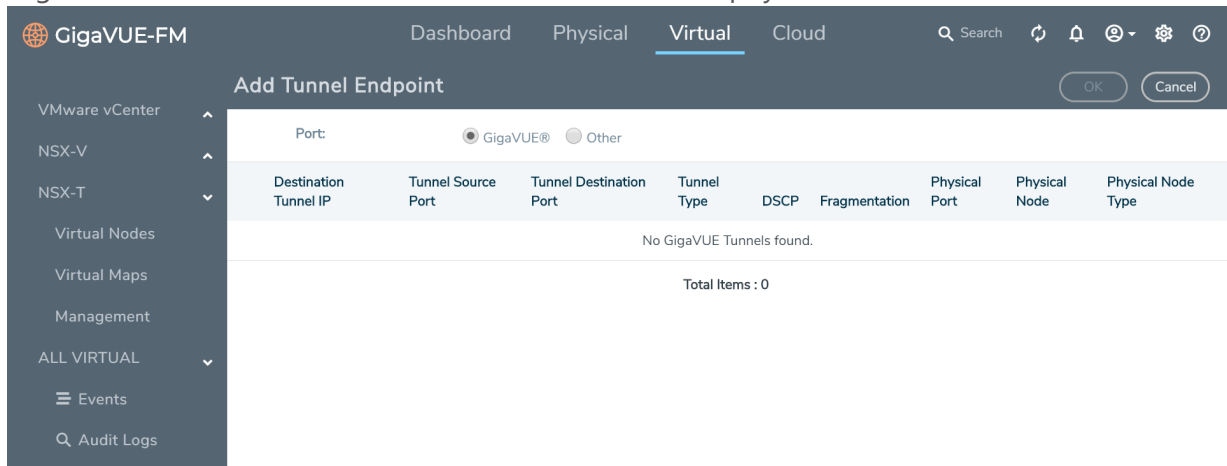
GigaVUE-FM

Dashboard Physical Virtual Cloud

Search

VMware vCenter

NSX-V

NSX-T

Virtual Nodes

Virtual Maps

Management

ALL VIRTUAL

Events

Audit Logs

Add Tunnel Endpoint

OK Cancel

Port: GigaVUE® Other

| Destination Tunnel IP | Tunnel Source Port | Tunnel Destination Port | Tunnel Type | DSCP | Fragmentation | Physical Port | Physical Node | Physical Node Type |
|---|---|---|---|---|---|---|---|---|

No GigaVUE Tunnels found.

Total Items : 0